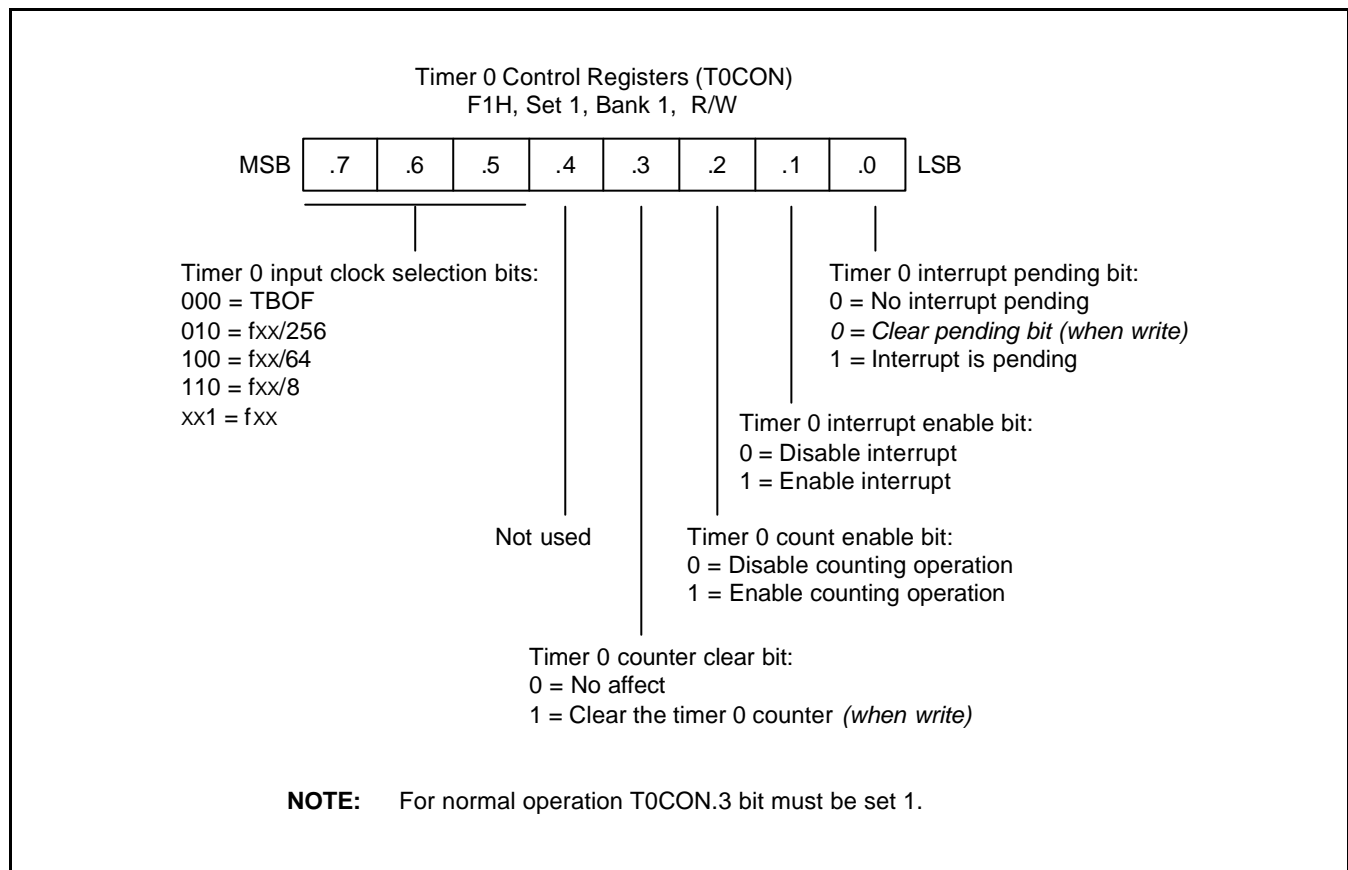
Timer 0 Control Registers (T0CON)
F1H, Set 1, Bank 1, R/W

| MSB | .7 | .6 | .5 | .4 | .3 | .2 | .1 | .0 | LSB |
|---|---|---|---|---|---|---|---|---|---|

Timer 0 input clock selection bits:
000 = TBOF
010 = fxx/256
100 = fxx/64
110 = fxx/8
xx1 = fxx

Timer 0 interrupt pending bit:
0 = No interrupt pending
0 = Clear pending bit (when write)
1 = Interrupt is pending

Timer 0 interrupt enable bit:
0 = Disable interrupt
1 = Enable interrupt

Not used

Timer 0 count enable bit:
0 = Disable counting operation
1 = Enable counting operation

Timer 0 counter clear bit:
0 = No affect
1 = Clear the timer 0 counter (when write)

NOTE: For normal operation T0CON.3 bit must be set 1.